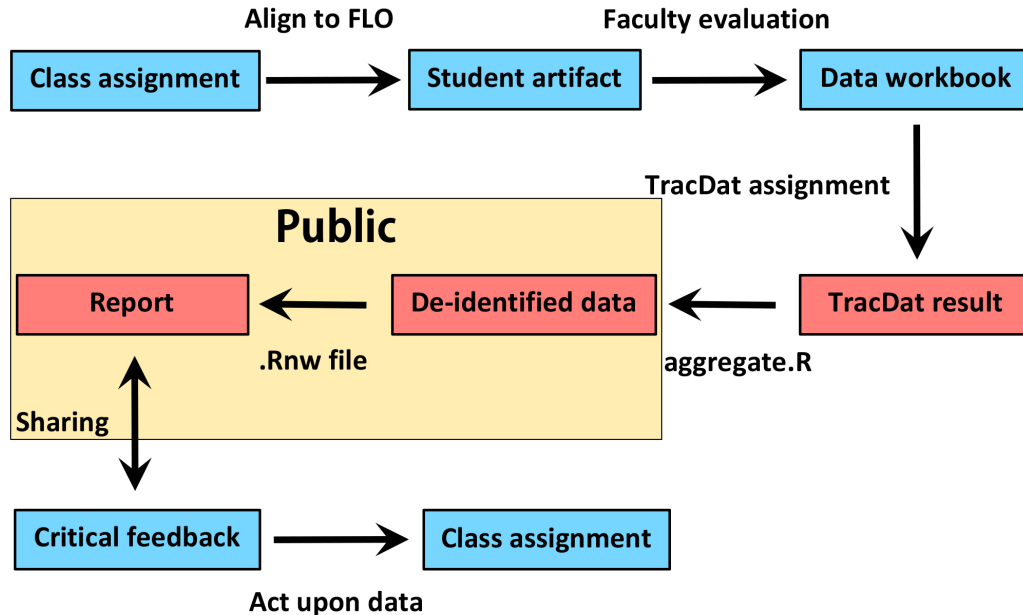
Align to FLO

Faculty evaluation

Class assignment

Student artifact

Data workbook

TracDat assignment

Public

Report

De-identified data

TracDat result

.Rnw file

aggregate.R

Sharing

Critical feedback

Class assignment

Act upon data